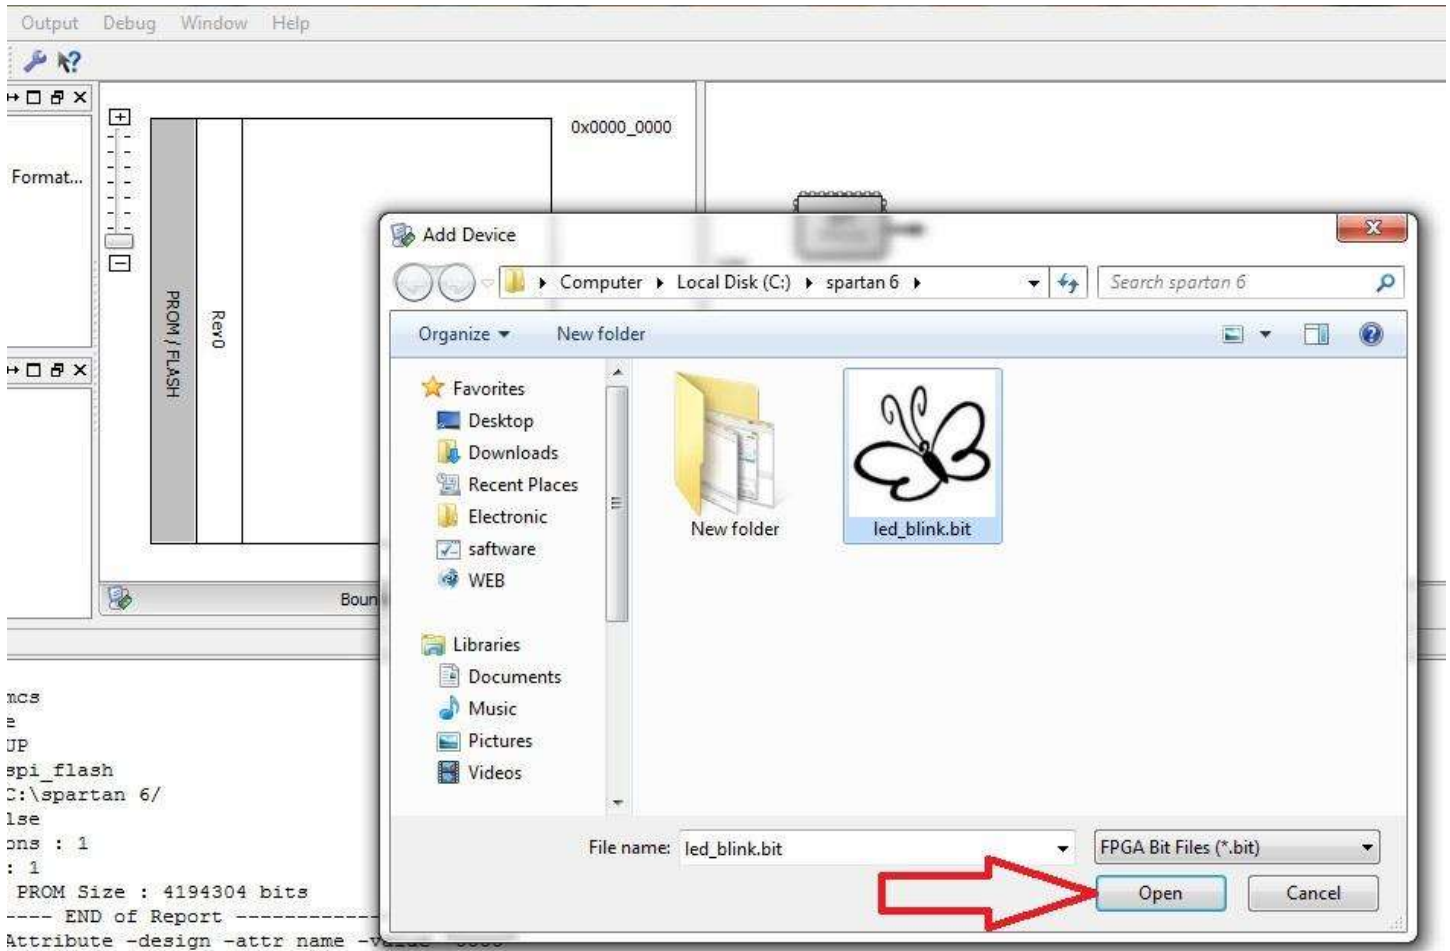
Output Debug Window Help

Format...

0x0000_0000

PROM / FLASH

Rev0

Boun

ncs
e
UP
spi_flash
C:\spartan 6/
lse
ons : 1
: 1
PROM Size : 4194304 bits
---- END of Report ------------
Attribute -design -attr name -v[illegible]

Add Device

Computer ▸ Local Disk (C:) ▸ spartan 6 ▸

Search spartan 6

Organize ▾ New folder

Favorites
Desktop
Downloads
Recent Places
Electronic
saftware
WEB

Libraries
Documents
Music
Pictures
Videos

New folder

led_blink.bit

File name: led_blink.bit

FPGA Bit Files (*.bit)

Open

Cancel